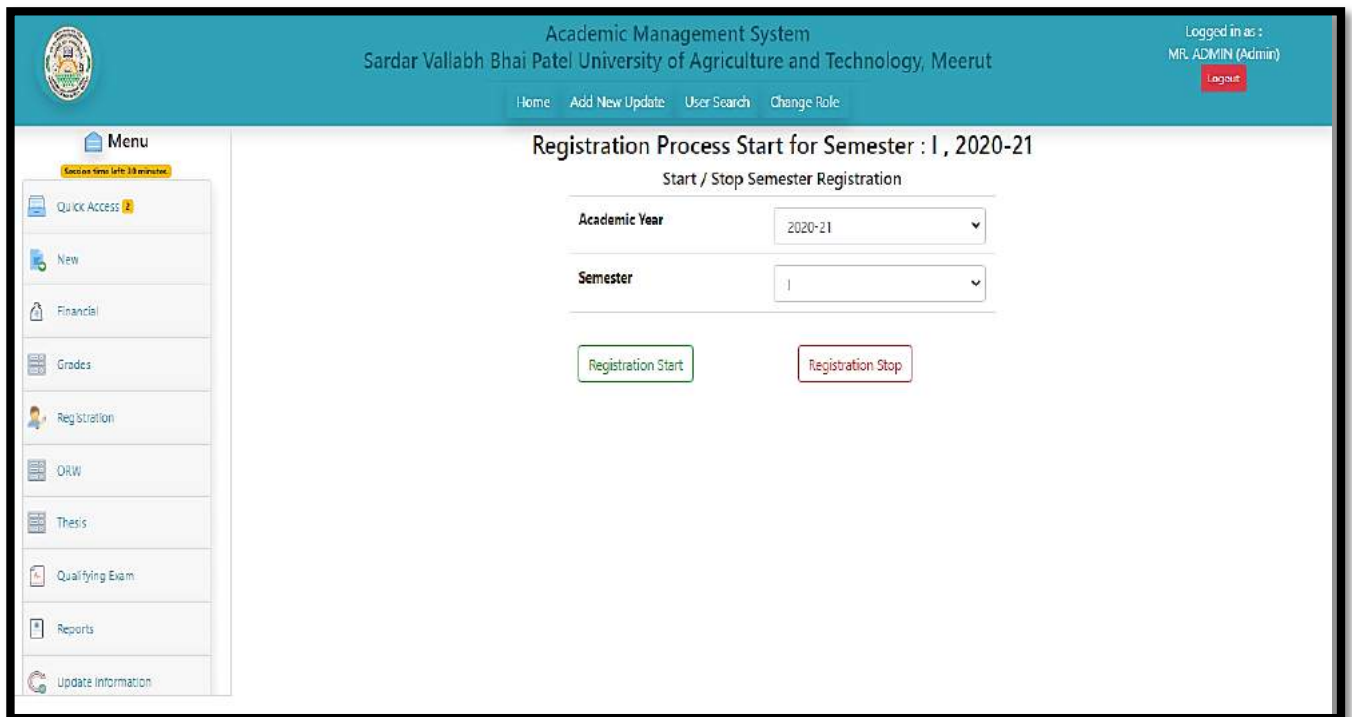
Academic Management System
Sardar Vallabh Bhai Patel University of Agriculture and Technology, Meerut

Logged in as :
MR. ADMIN (Admin)
Logout

Home Add New Update User Search Change Role

Menu
Session time left 30 minutes.

Quick Access 2
New
Financial
Grades
Registration
ORW
Thesis
Qualifying Exam
Reports
Update Information

Registration Process Start for Semester : I , 2020-21

Start / Stop Semester Registration

| Academic Year | 2020-21 |
|---|---|
| Semester | I |

Registration Start

Registration Stop